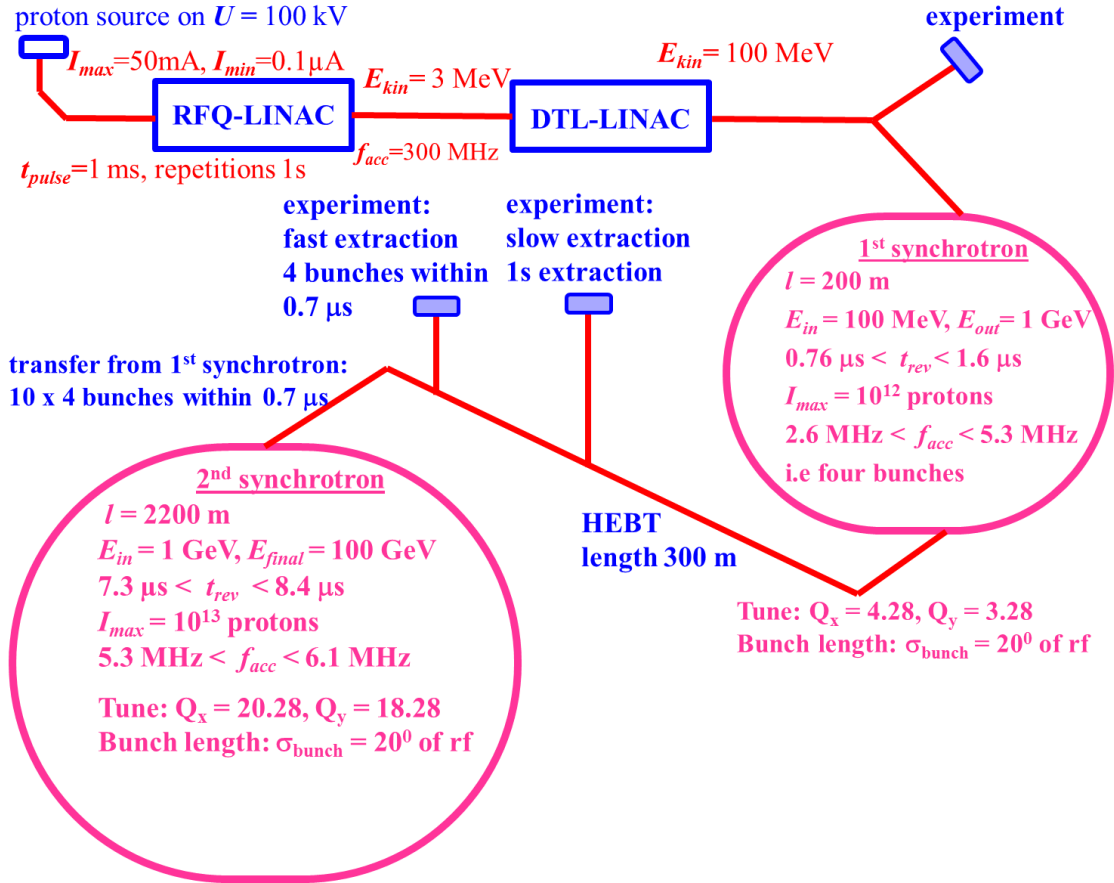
proton source on $U$ = 100 kV

$I_{max}$=50mA, $I_{min}$=0.1μA

$t_{pulse}$=1 ms, repetitions 1s

RFQ-LINAC

$E_{kin}$= 3 MeV

$f_{acc}$=300 MHz

DTL-LINAC

$E_{kin}$= 100 MeV

experiment

experiment: fast extraction 4 bunches within 0.7 μs

experiment: slow extraction 1s extraction

1st synchrotron
$l$ = 200 m
$E_{in}$ = 100 MeV, $E_{out}$= 1 GeV
0.76 μs < $t_{rev}$ < 1.6 μs
$I_{max}$ = $10^{12}$ protons
2.6 MHz < $f_{acc}$ < 5.3 MHz
i.e four bunches

transfer from 1st synchrotron: 10 x 4 bunches within 0.7 μs

2nd synchrotron
$l$ = 2200 m
$E_{in}$ = 1 GeV, $E_{final}$ = 100 GeV
7.3 μs < $t_{rev}$ < 8.4 μs
$I_{max}$ = $10^{13}$ protons
5.3 MHz < $f_{acc}$ < 6.1 MHz

Tune: $Q_x$ = 20.28, $Q_y$ = 18.28
Bunch length: $\sigma_{bunch}$ = $20^0$ of rf

HEBT
length 300 m

Tune: $Q_x$ = 4.28, $Q_y$ = 3.28
Bunch length: $\sigma_{bunch}$ = $20^0$ of rf